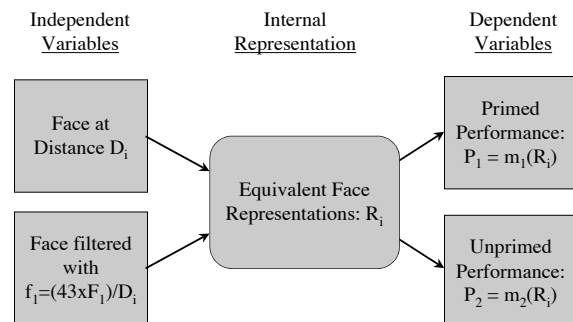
Independent Variables

Internal Representation

Dependent Variables

Face at Distance $D_i$

Face filtered with $f_1=(43xF_1)/D_i$

Equivalent Face Representations: $R_i$

Primed Performance: $P_1 = m_1(R_i)$

Unprimed Performance: $P_2 = m_2(R_i)$